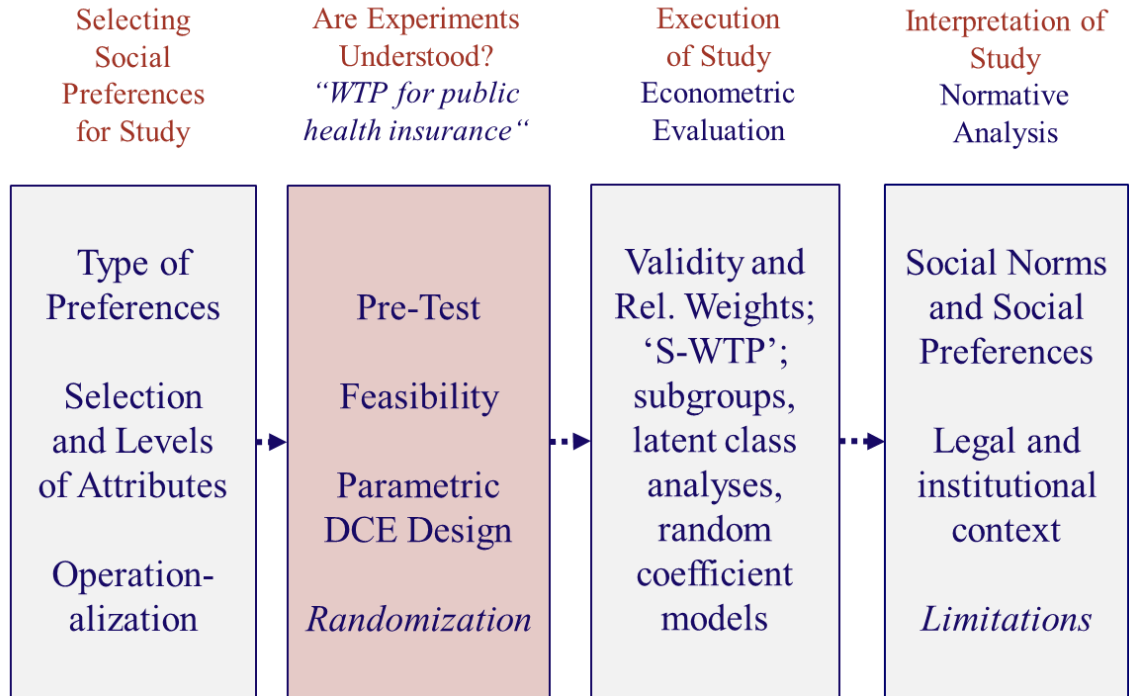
Selecting Social Preferences for Study

Are Experiments Understood?
“WTP for public health insurance“

Execution of Study
Econometric Evaluation

Interpretation of Study
Normative Analysis

Type of Preferences

Selection and Levels of Attributes

Operationalization

Pre-Test

Feasibility

Parametric DCE Design

Randomization

Validity and Rel. Weights; ‘S-WTP’; subgroups, latent class analyses, random coefficient models

Social Norms and Social Preferences

Legal and institutional context

Limitations